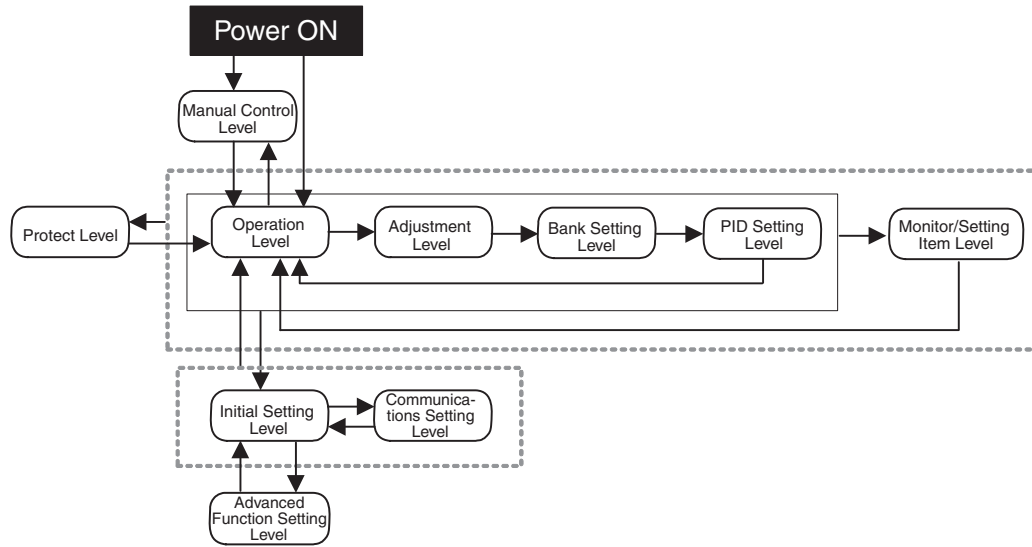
Power ON

Manual Control Level

Protect Level

Operation Level

Adjustment Level

Bank Setting Level

PID Setting Level

Monitor/Setting Item Level

Initial Setting Level

Communications Setting Level

Advanced Function Setting Level